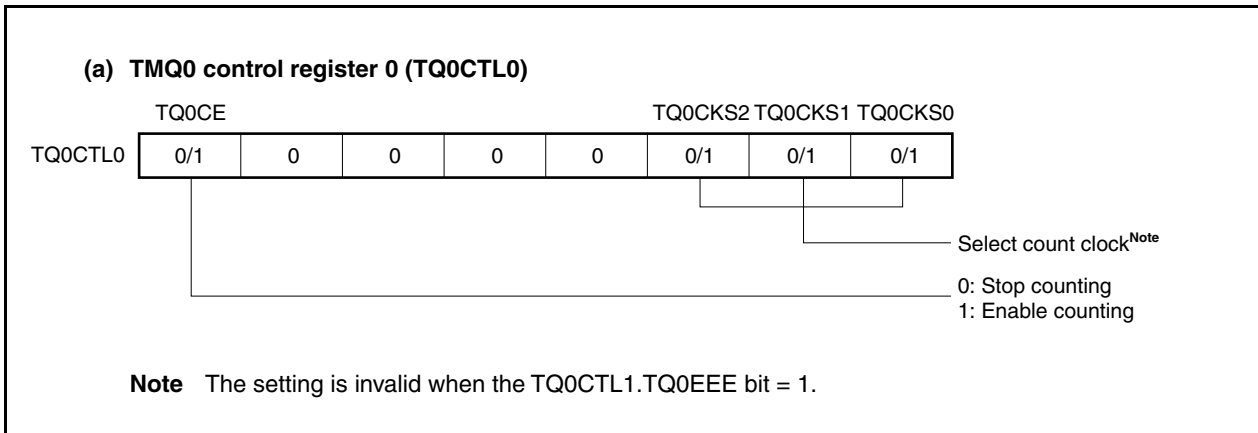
(a) TMQ0 control register 0 (TQ0CTL0)

TQ0CE TQ0CKS2 TQ0CKS1 TQ0CKS0

| TQ0CTL0 | 0/1 | 0 | 0 | 0 | 0 | 0/1 | 0/1 | 0/1 |
|---|---|---|---|---|---|---|---|---|

Select count clock$^{\text{Note}}$

0: Stop counting
1: Enable counting

Note The setting is invalid when the TQ0CTL1.TQ0EEE bit = 1.